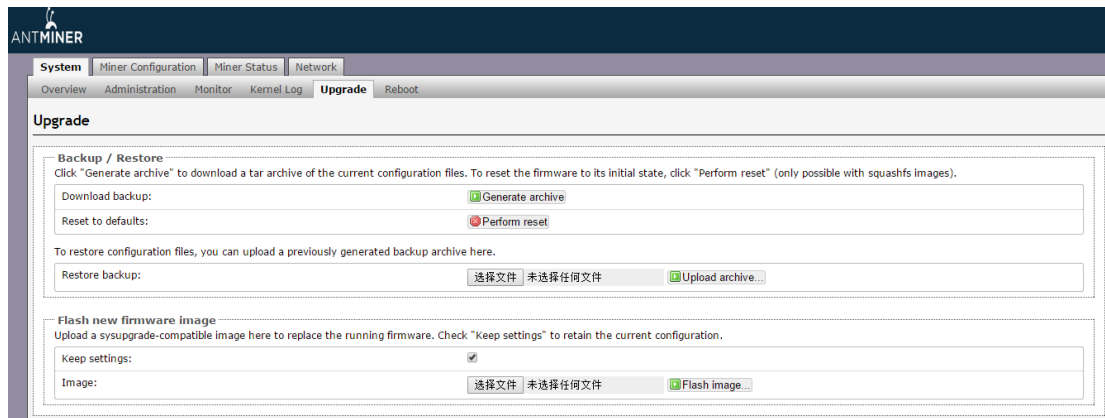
ANTMINER

System | Miner Configuration | Miner Status | Network

Overview | Administration | Monitor | Kernel Log | Upgrade | Reboot

Upgrade

Backup / Restore
Click "Generate archive" to download a tar archive of the current configuration files. To reset the firmware to its initial state, click "Perform reset" (only possible with squashfs images).

Download backup: Generate archive

Reset to defaults: Perform reset

To restore configuration files, you can upload a previously generated backup archive here.

Restore backup: 选择文件 未选择任何文件 Upload archive...

Flash new firmware image
Upload a sysupgrade-compatible image here to replace the running firmware. Check "Keep settings" to retain the current configuration.

Keep settings: ✔

Image: 选择文件 未选择任何文件 Flash image...